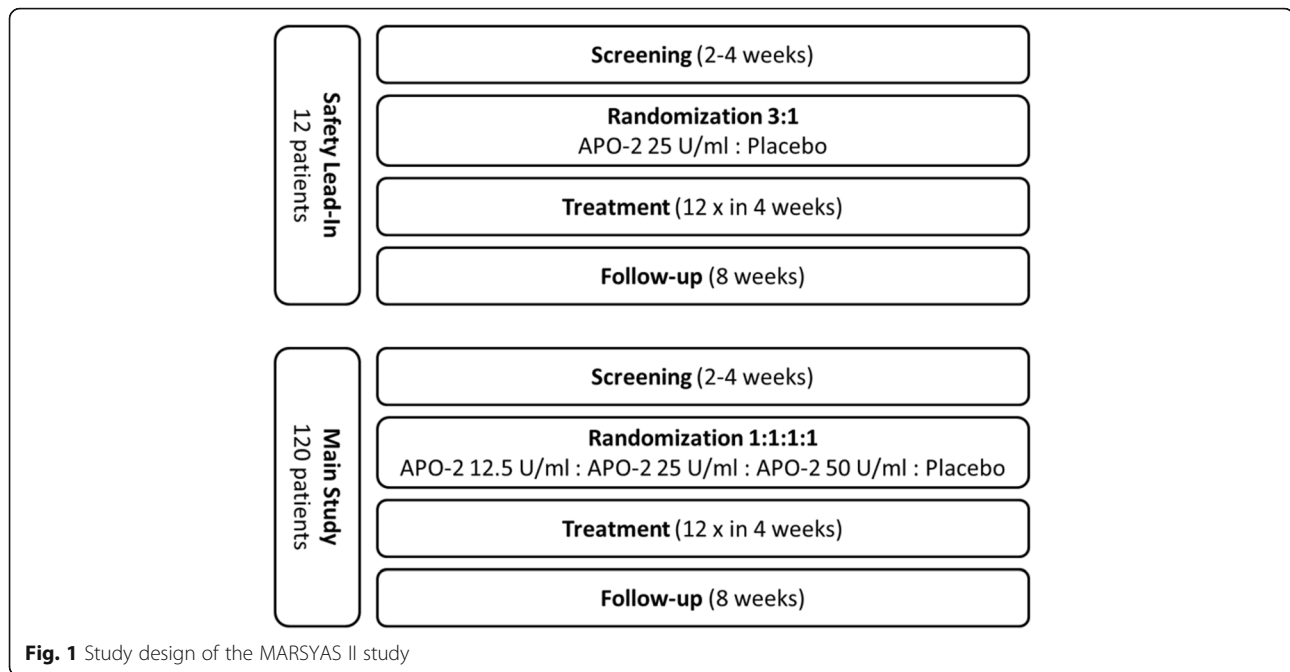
Safety Lead-In
12 patients

Screening (2-4 weeks)

Randomization 3:1
APO-2 25 U/ml : Placebo

Treatment (12 x in 4 weeks)

Follow-up (8 weeks)

Main Study
120 patients

Screening (2-4 weeks)

Randomization 1:1:1:1
APO-2 12.5 U/ml : APO-2 25 U/ml : APO-2 50 U/ml : Placebo

Treatment (12 x in 4 weeks)

Follow-up (8 weeks)

Fig. 1 Study design of the MARSYAS II study